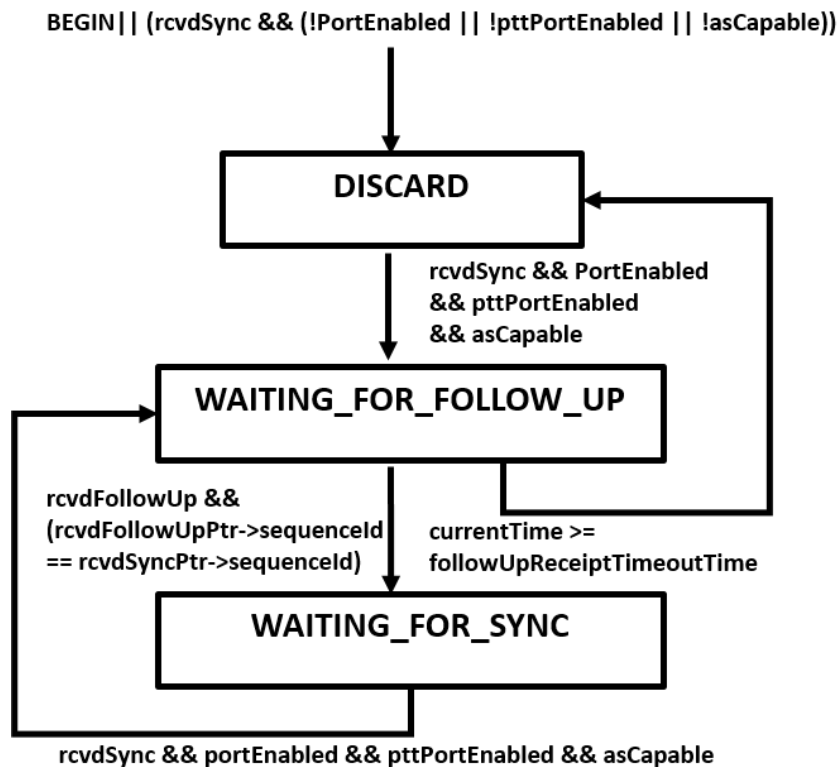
BEGIN|| (rcvdSync && (!PortEnabled || !pttPortEnabled || !asCapable))

DISCARD

rcvdSync && PortEnabled && pttPortEnabled && asCapable

WAITING_FOR_FOLLOW_UP

rcvdFollowUp && (rcvdFollowUpPtr->sequenceId == rcvdSyncPtr->sequenceId)

currentTime >= followUpReceiptTimeoutTime

WAITING_FOR_SYNC

rcvdSync && portEnabled && pttPortEnabled && asCapable